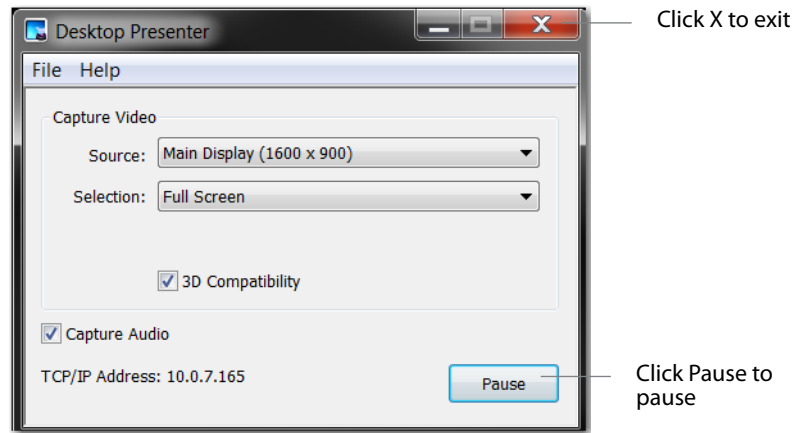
Desktop Presenter

X

Click X to exit

File Help

Capture Video

Source: Main Display (1600 x 900)

Selection: Full Screen

3D Compatibility

Capture Audio

TCP/IP Address: 10.0.7.165

Pause

Click Pause to pause